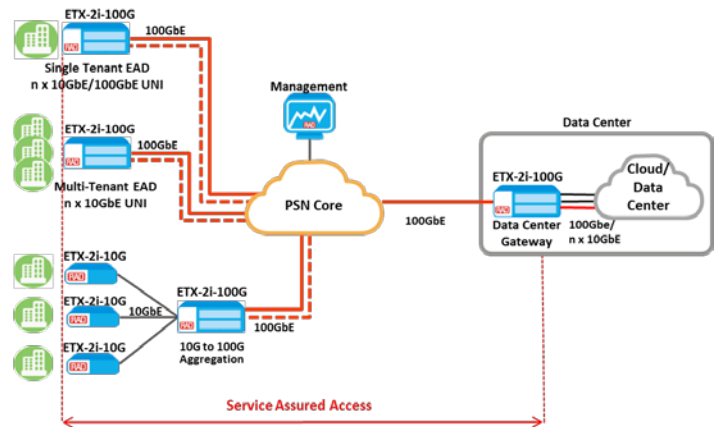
ETX-2i-100G
RAD
100GbE
Single Tenant EAD
n x 10GbE/100GbE UNI

Management
RAD

ETX-2i-100G
RAD
100GbE
Multi-Tenant EAD
n x 10GbE UNI

PSN Core

100GbE

Data Center
ETX-2i-100G
RAD
Data Center Gateway
Cloud/ Data Center
100Gbe/ n x 10GbE

ETX-2i-10G
RAD
ETX-2i-10G
RAD
10GbE
ETX-2i-10G
RAD
ETX-2i-100G
RAD
100GbE
10G to 100G Aggregation

Service Assured Access